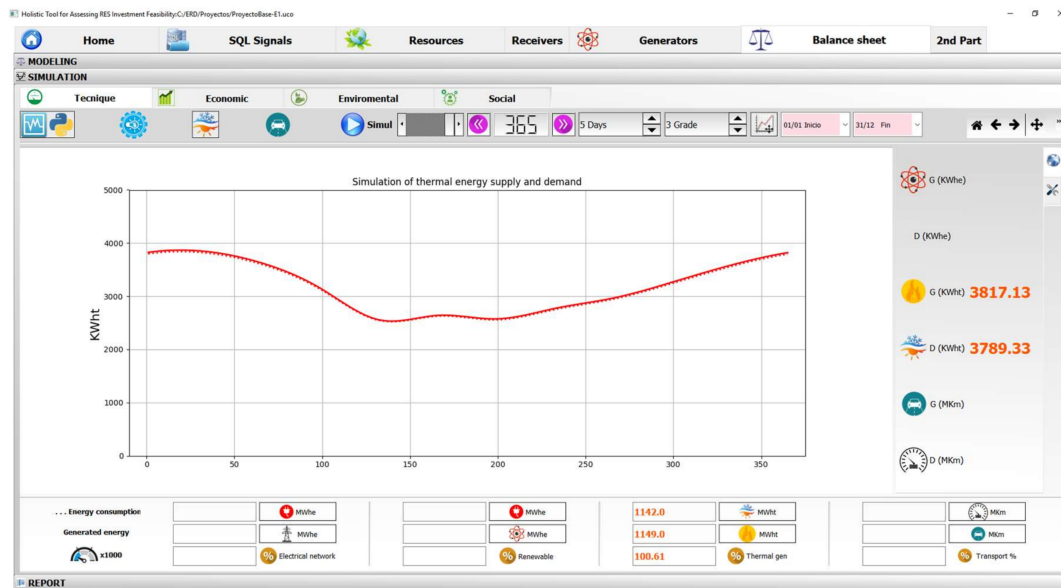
Holistic Tool for Assessing RES Investment Feasibility:C:/ERD/Proyectos/ProyectoBase-E1.uco

Home | SQL Signals | Resources | Receivers | Generators | Balance sheet | 2nd Part

MODELING
SIMULATION

Tecnique | Economic | Enviromental | Social

Simul | 365 | 5 Days | 3 Grade | 01/01 Inicio | 31/12 Fin

Simulation of thermal energy supply and demand

KWht

5000
4000
3000
2000
1000
0

0 50 100 150 200 250 300 350

G (KWhe)

D (KWhe)

G (KWht) 3817.13

D (KWht) 3789.33

G (MKm)

D (MKm)

| ... Energy consumption | | MWhe | | MWhe | 1142.0 | MWht | | MKm |
|---|---|---|---|---|---|---|---|---|
| Generated energy | | MWhe | | MWhe | 1149.0 | MWht | | MKm |
| x1000 | | Electrical network | | Renewable | 100.61 | Thermal gen | | Transport % |

REPORT